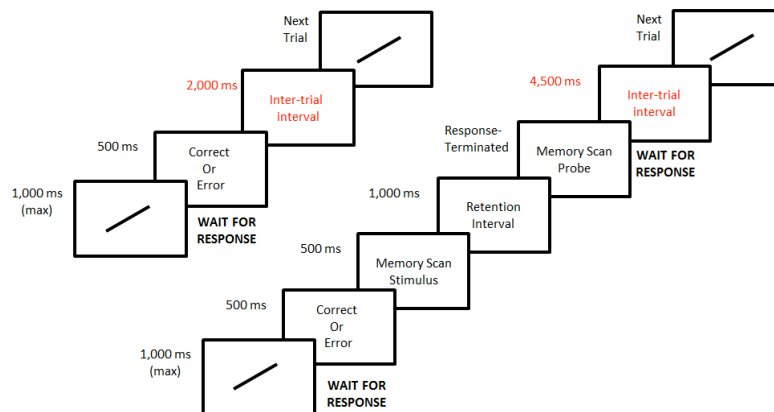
Next Trial

2,000 ms

Inter-trial interval

500 ms

Correct Or Error

1,000 ms (max)

WAIT FOR RESPONSE

Next Trial

4,500 ms

Inter-trial interval

Response-Terminated

Memory Scan Probe

WAIT FOR RESPONSE

1,000 ms

Retention Interval

500 ms

Memory Scan Stimulus

500 ms

Correct Or Error

1,000 ms (max)

WAIT FOR RESPONSE